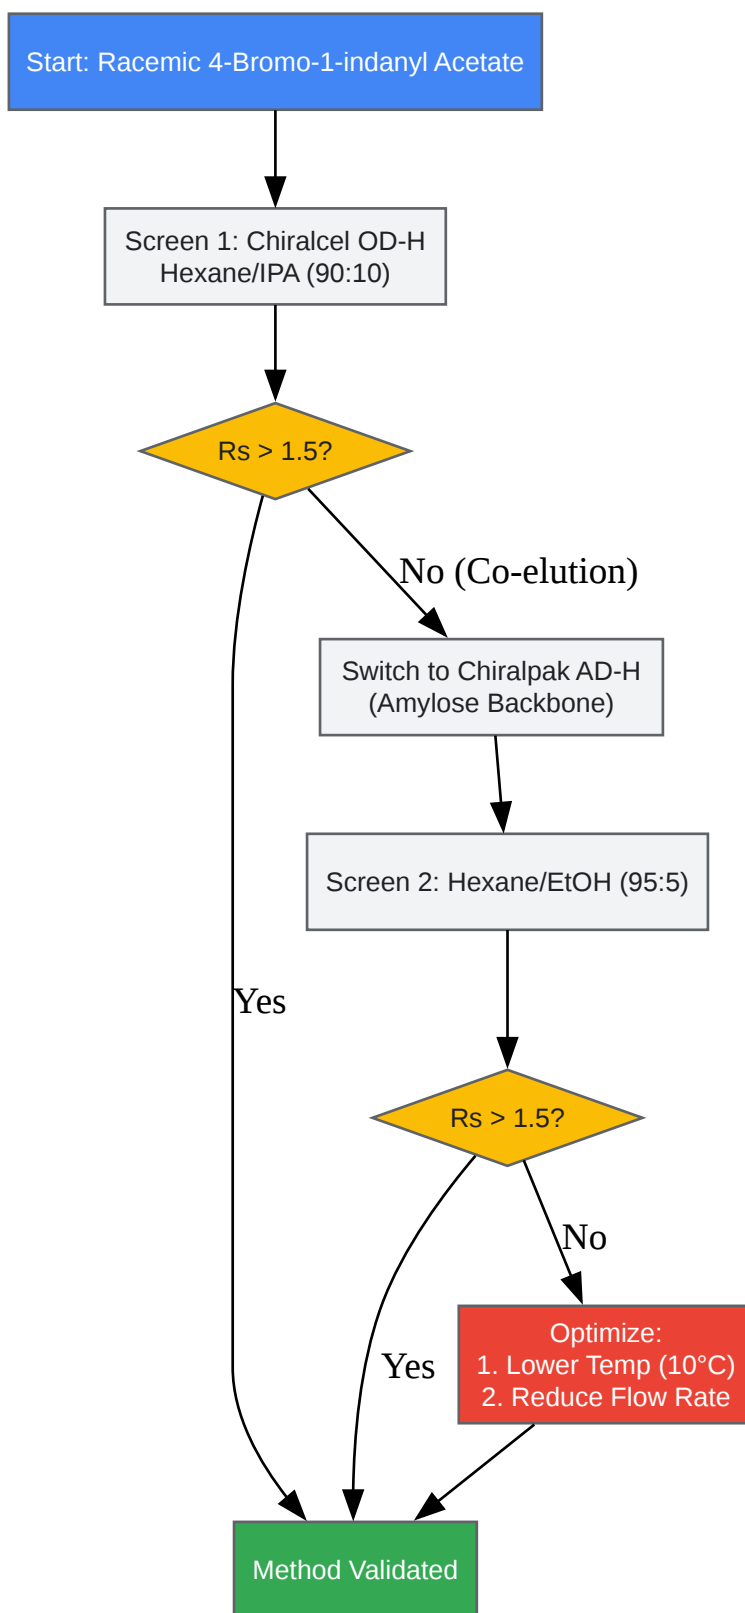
Start: Racemic 4-Bromo-1-indanyl Acetate

Screen 1: Chiralcel OD-H
Hexane/IPA (90:10)

Rs > 1.5?

No (Co-elution)

Switch to Chiralpak AD-H
(Amylose Backbone)

Screen 2: Hexane/EtOH (95:5)

Yes

Rs > 1.5?

No

Optimize:
1. Lower Temp (10°C)
2. Reduce Flow Rate

Yes

Method Validated